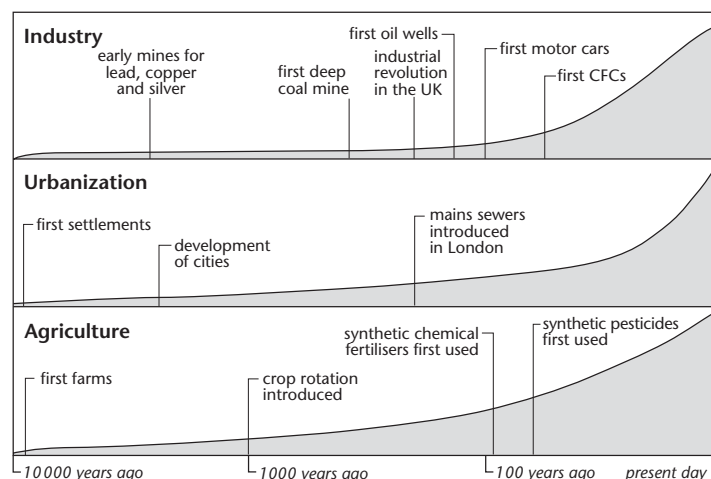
Industry

early mines for lead, copper and silver

first deep coal mine

first oil wells

industrial revolution in the UK

first motor cars

first CFCs

Urbanization

first settlements

development of cities

mains sewers introduced in London

Agriculture

first farms

crop rotation introduced

synthetic chemical fertilisers first used

synthetic pesticides first used

10 000 years ago

1000 years ago

100 years ago

present day